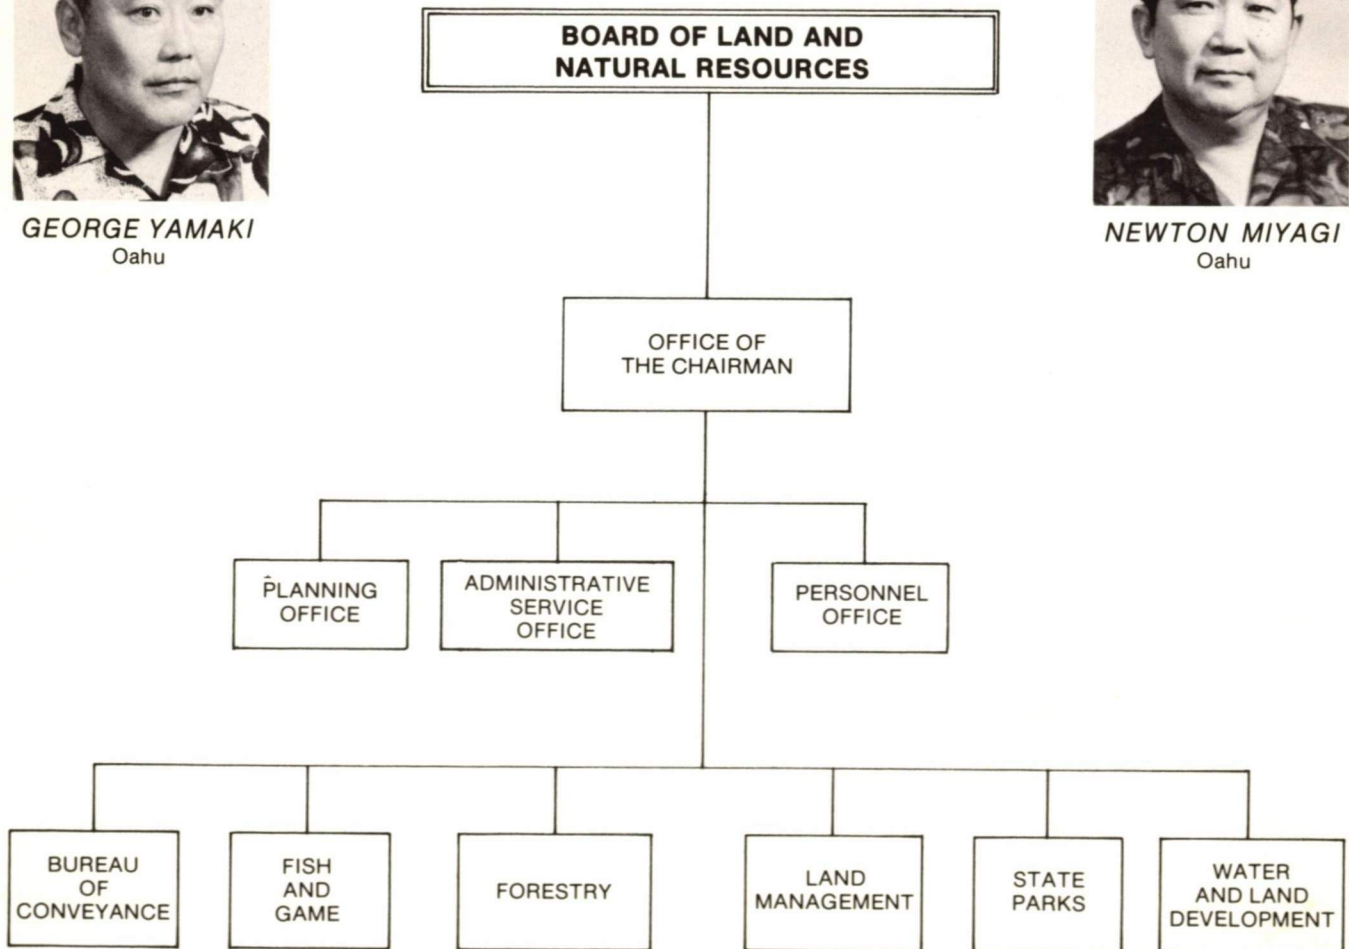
GEORGE YAMAKI
Oahu

BOARD OF LAND AND NATURAL RESOURCES

NEWTON MIYAGI
Oahu

OFFICE OF THE CHAIRMAN

PLANNING OFFICE

ADMINISTRATIVE SERVICE OFFICE

PERSONNEL OFFICE

BUREAU OF CONVEYANCE

FISH AND GAME

FORESTRY

LAND MANAGEMENT

STATE PARKS

WATER AND LAND DEVELOPMENT